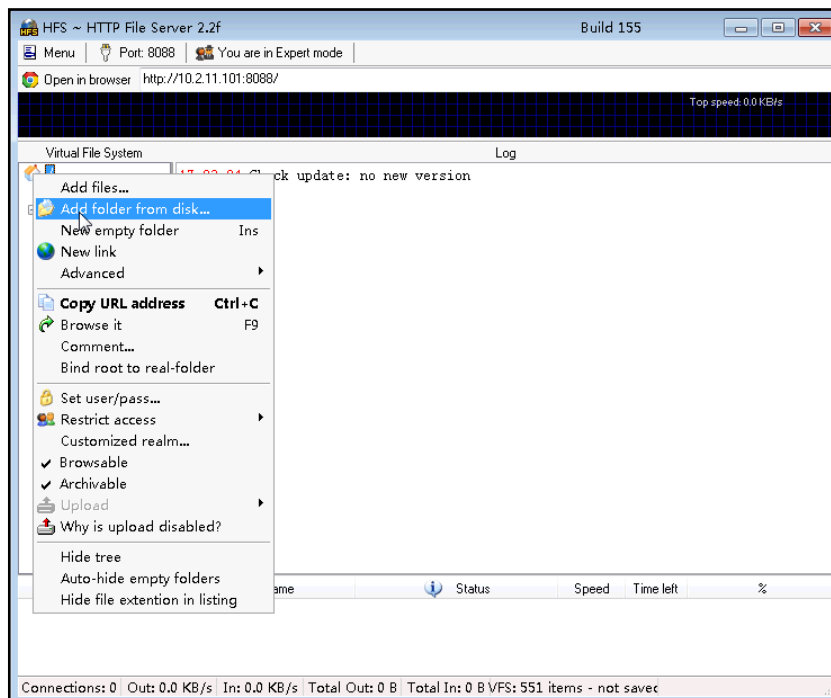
HFS ~ HTTP File Server 2.2f
Build 155

Menu | Port: 8088 | You are in Expert mode

Open in browser http://10.2.11.101:8088/

Top speed: 0.0 KB/s

Virtual File System

Log

17:03:01 Ch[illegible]ck update: no new version

Add files...
Add folder from disk...
New empty folder Ins
New link
Advanced
Copy URL address Ctrl+C
Browse it F9
Comment...
Bind root to real-folder
Set user/pass...
Restrict access
Customized realm...
Browsable
Archivable
Upload
Why is upload disabled?
Hide tree
Auto-hide empty folders
Hide file extention in listing

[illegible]ame | Status | Speed | Time left | %

Connections: 0 | Out: 0.0 KB/s | In: 0.0 KB/s | Total Out: 0 B | Total In: 0 B VFS: 551 items - not saved